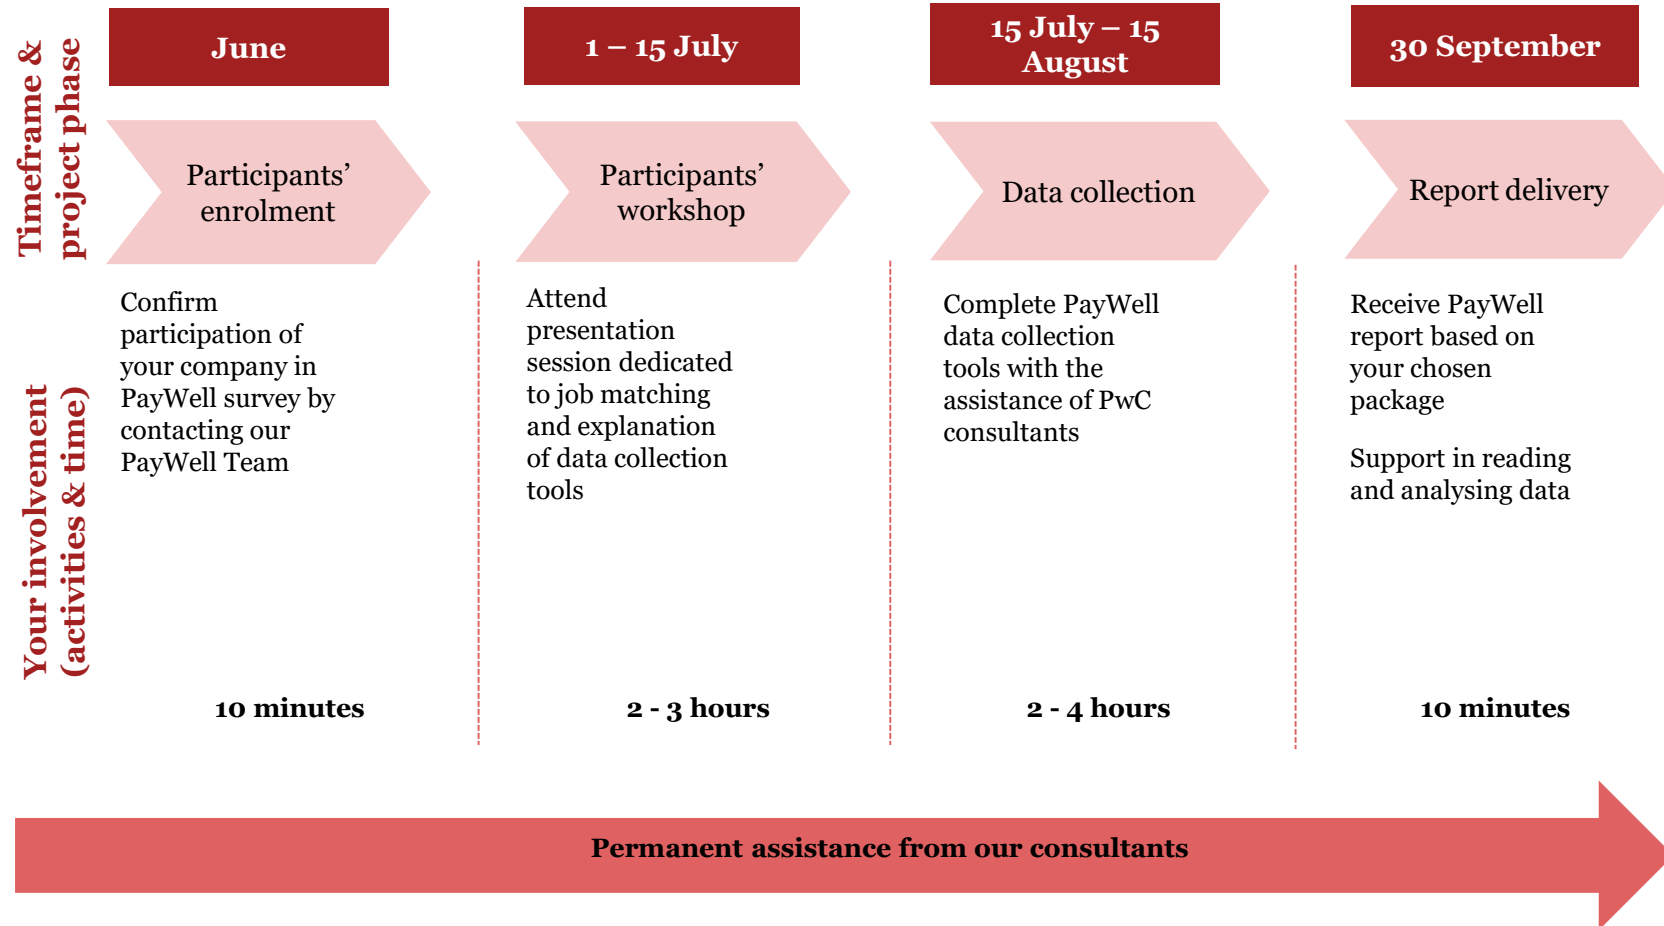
Timeframe & project phase

Your involvement (activities & time)

June

Participants' enrolment

Confirm participation of your company in PayWell survey by contacting our PayWell Team

10 minutes

1 – 15 July

Participants' workshop

Attend presentation session dedicated to job matching and explanation of data collection tools

2 - 3 hours

15 July – 15 August

Data collection

Complete PayWell data collection tools with the assistance of PwC consultants

2 - 4 hours

30 September

Report delivery

Receive PayWell report based on your chosen package

Support in reading and analysing data

10 minutes

Permanent assistance from our consultants